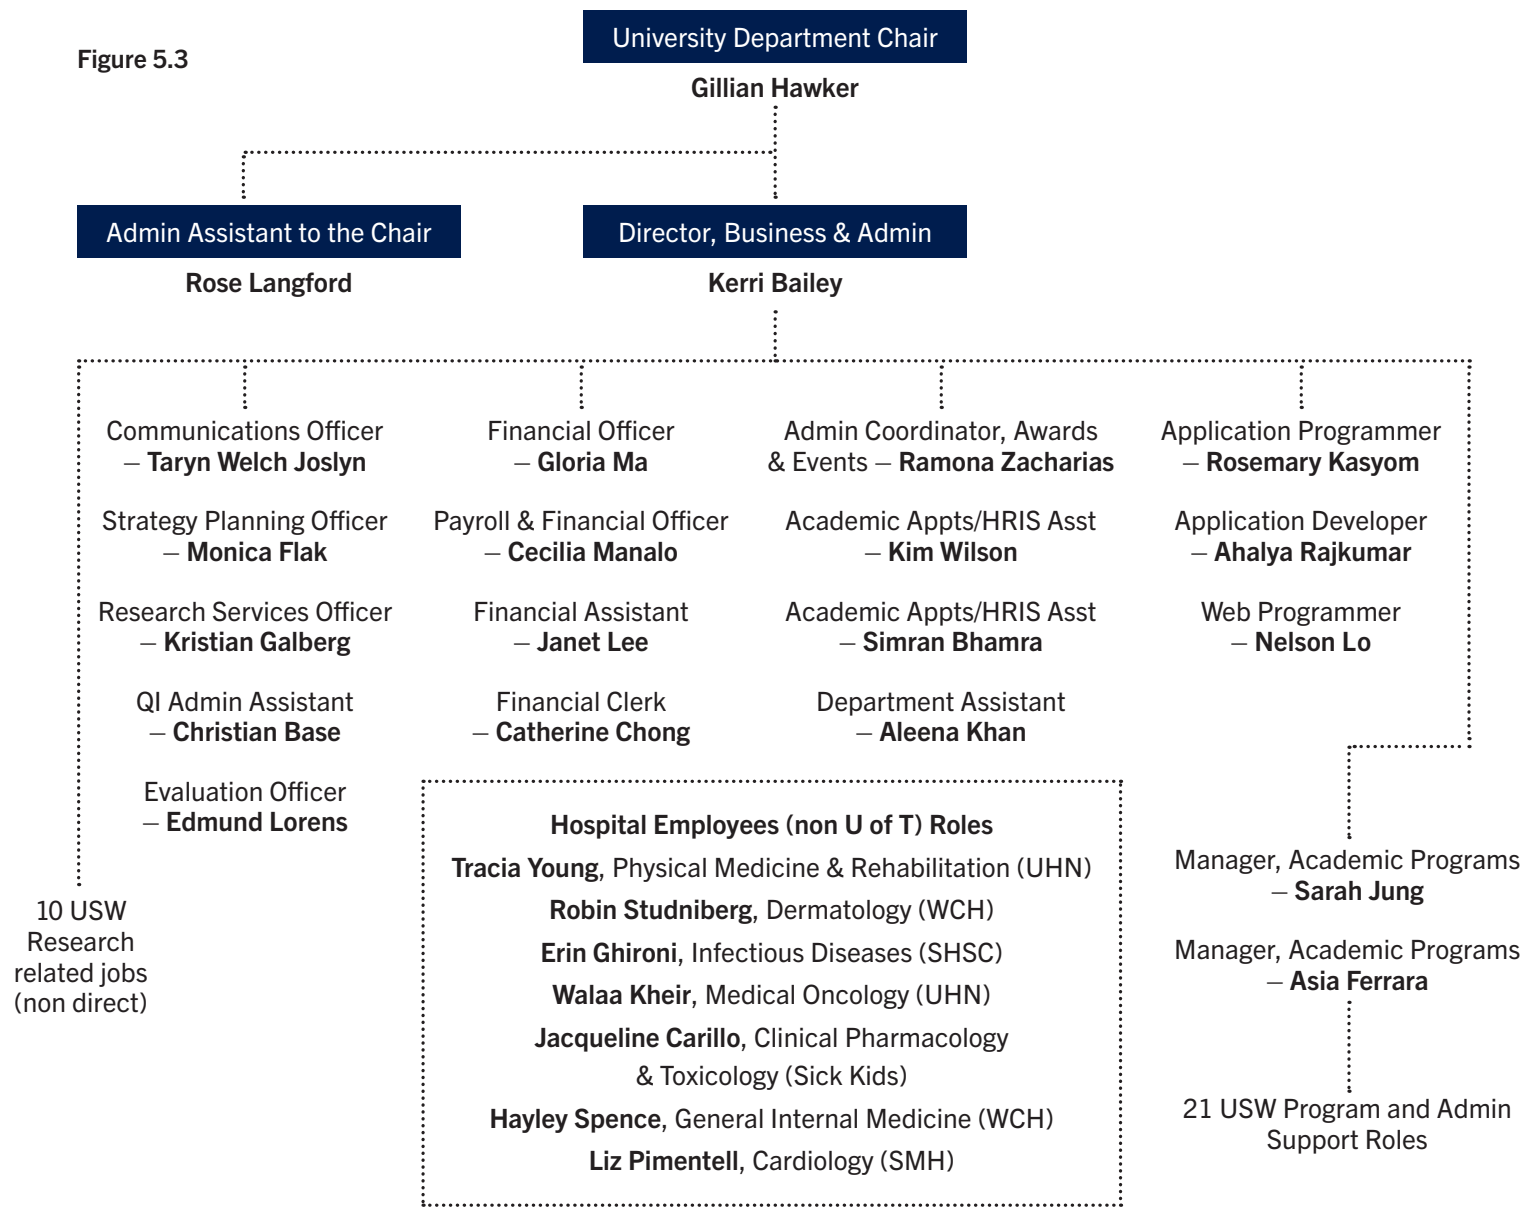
Figure 5.3

University Department Chair
Gillian Hawker

Admin Assistant to the Chair
Rose Langford

Director, Business & Admin
Kerri Bailey

Communications Officer – Taryn Welch Joslyn

Strategy Planning Officer – Monica Flak

Research Services Officer – Kristian Galberg

QI Admin Assistant – Christian Base

Evaluation Officer – Edmund Lorens

10 USW Research related jobs (non direct)

Financial Officer – Gloria Ma

Payroll & Financial Officer – Cecilia Manalo

Financial Assistant – Janet Lee

Financial Clerk – Catherine Chong

Admin Coordinator, Awards & Events – Ramona Zacharias

Academic Appts/HRIS Asst – Kim Wilson

Academic Appts/HRIS Asst – Simran Bhamra

Department Assistant – Aleena Khan

Application Programmer – Rosemary Kasyom

Application Developer – Ahalya Rajkumar

Web Programmer – Nelson Lo

Hospital Employees (non U of T) Roles
Tracia Young, Physical Medicine & Rehabilitation (UHN)
Robin Studniberg, Dermatology (WCH)
Erin Ghironi, Infectious Diseases (SHSC)
Walaa Kheir, Medical Oncology (UHN)
Jacqueline Carillo, Clinical Pharmacology & Toxicology (Sick Kids)
Hayley Spence, General Internal Medicine (WCH)
Liz Pimentell, Cardiology (SMH)

Manager, Academic Programs – Sarah Jung

Manager, Academic Programs – Asia Ferrara

21 USW Program and Admin Support Roles